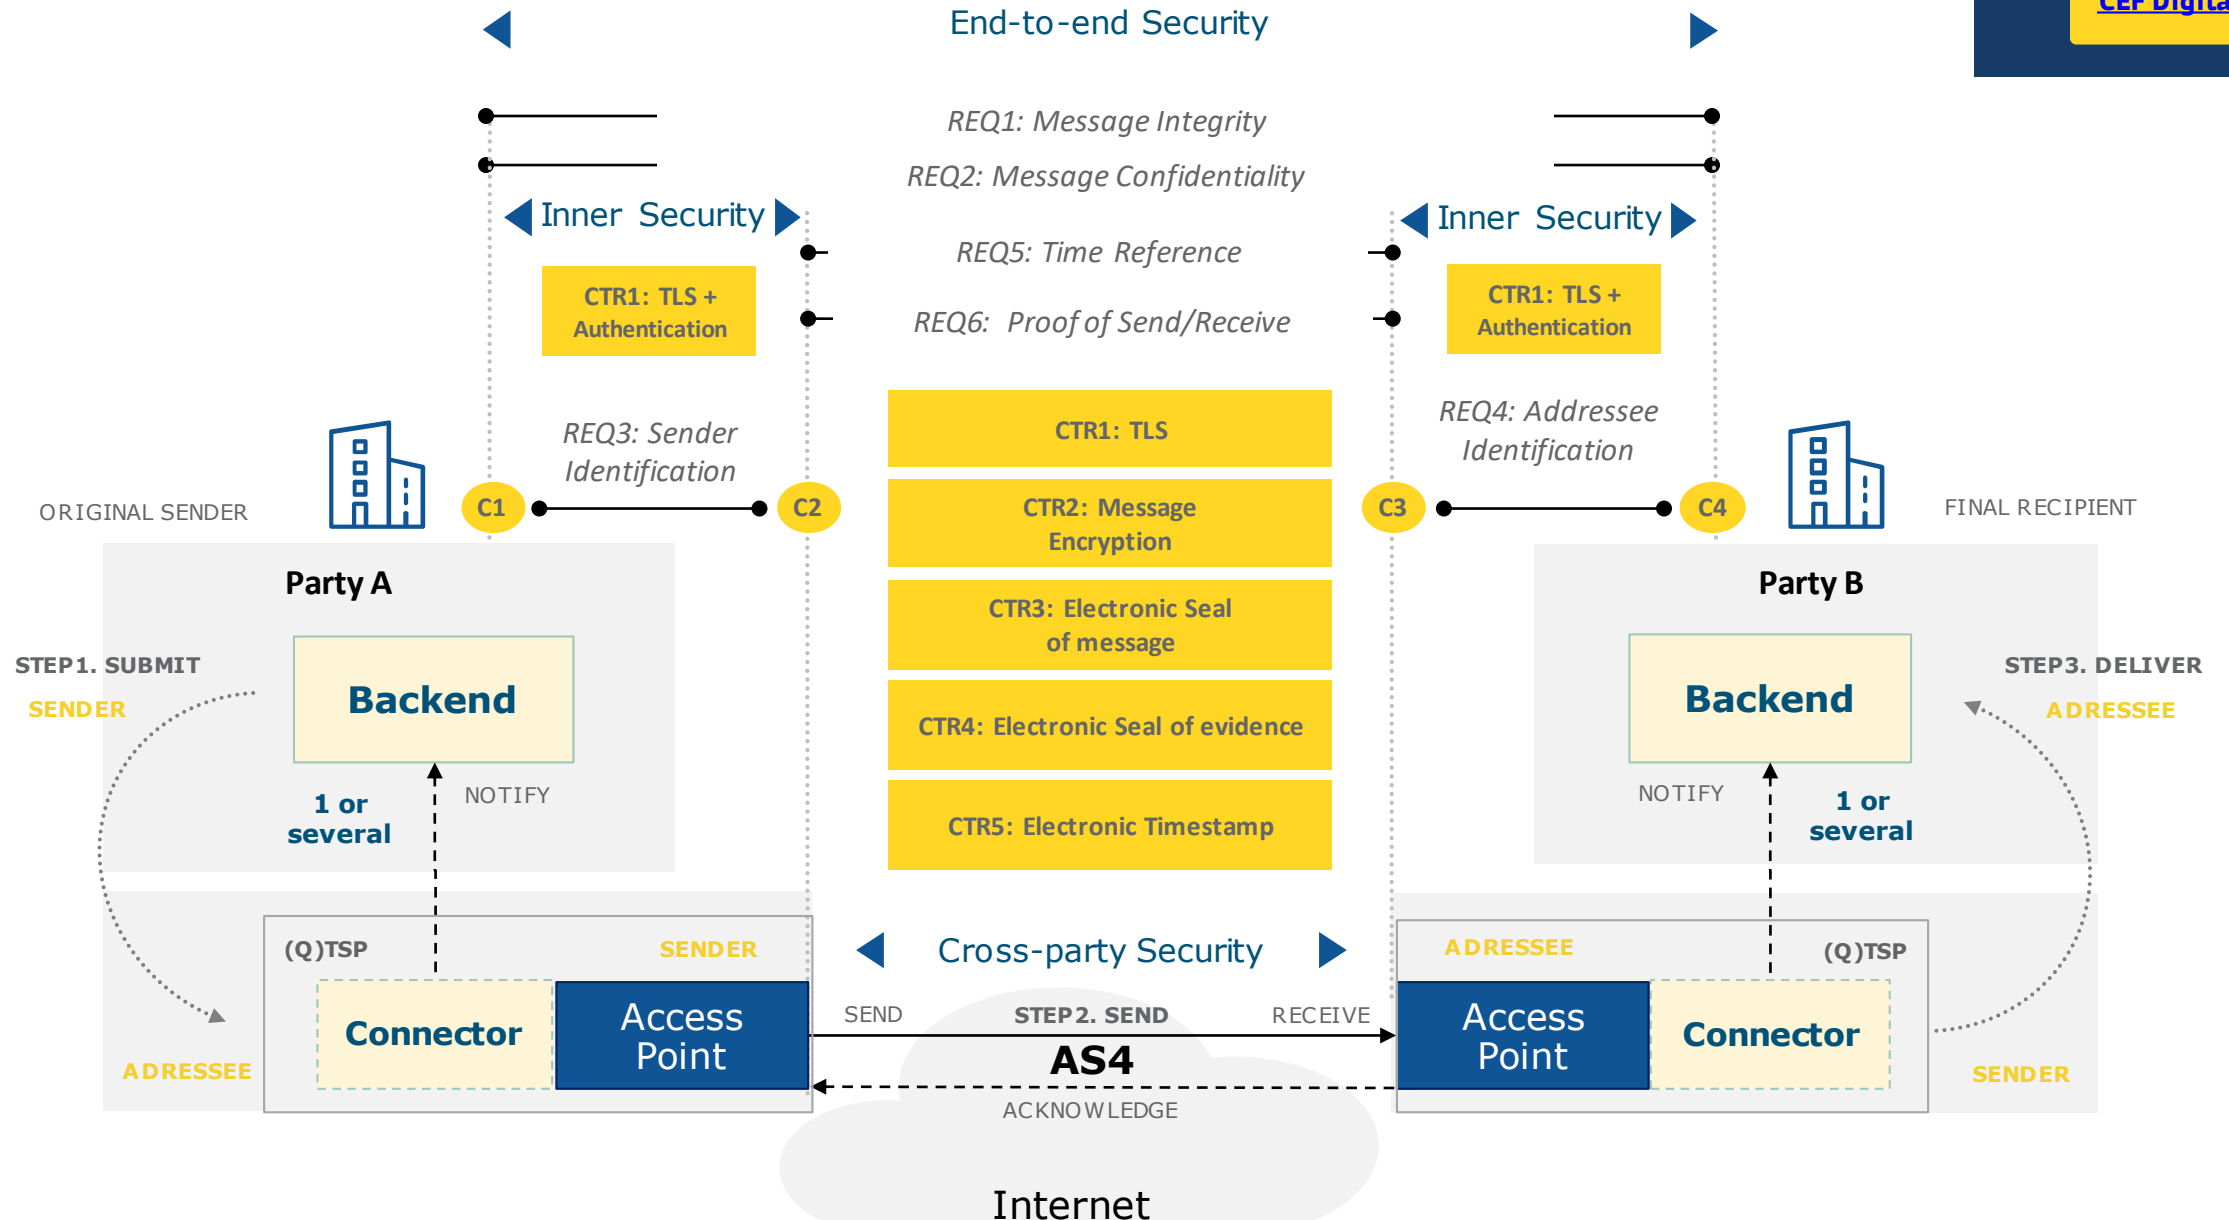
End-to-end Security

CEF Digita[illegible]

REQ1: Message Integrity

REQ2: Message Confidentiality

Inner Security

Inner Security

REQ5: Time Reference

CTR1: TLS + Authentication

REQ6: Proof of Send/Receive

CTR1: TLS + Authentication

CTR1: TLS

REQ3: Sender Identification

REQ4: Addressee Identification

ORIGINAL SENDER

C1

C2

CTR2: Message Encryption

C3

C4

FINAL RECIPIENT

Party A

Party B

CTR3: Electronic Seal of message

STEP1. SUBMIT

SENDER

Backend

Backend

STEP3. DELIVER

ADRESSEE

CTR4: Electronic Seal of evidence

1 or several

NOTIFY

NOTIFY

1 or several

CTR5: Electronic Timestamp

(Q)TSP

SENDER

Cross-party Security

ADRESSEE

(Q)TSP

Connector

Access Point

SEND

STEP2. SEND

RECEIVE

Access Point

Connector

ADRESSEE

AS4

SENDER

ACKNOWLEDGE

Internet